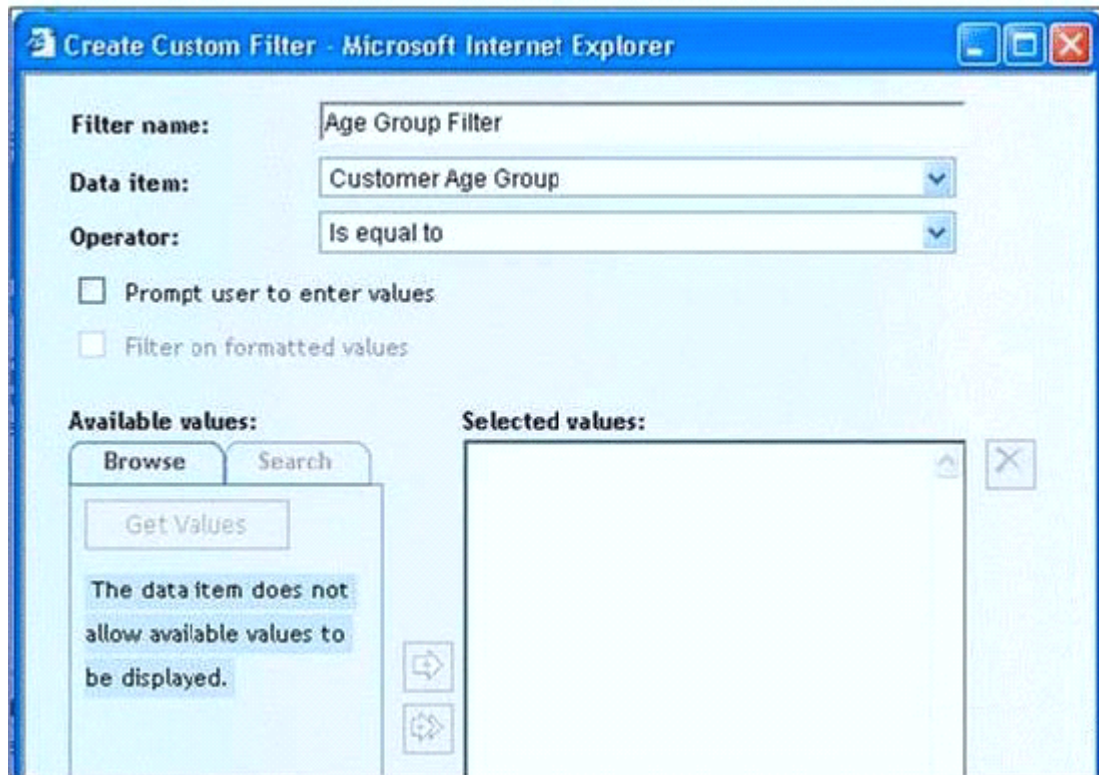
Create Custom Filter - Microsoft Internet Explorer

Filter name: Age Group Filter

Data item: Customer Age Group

Operator: Is equal to

Prompt user to enter values

Filter on formatted values

Available values:

Browse Search

Get Values

The data item does not allow available values to be displayed.

Selected values: